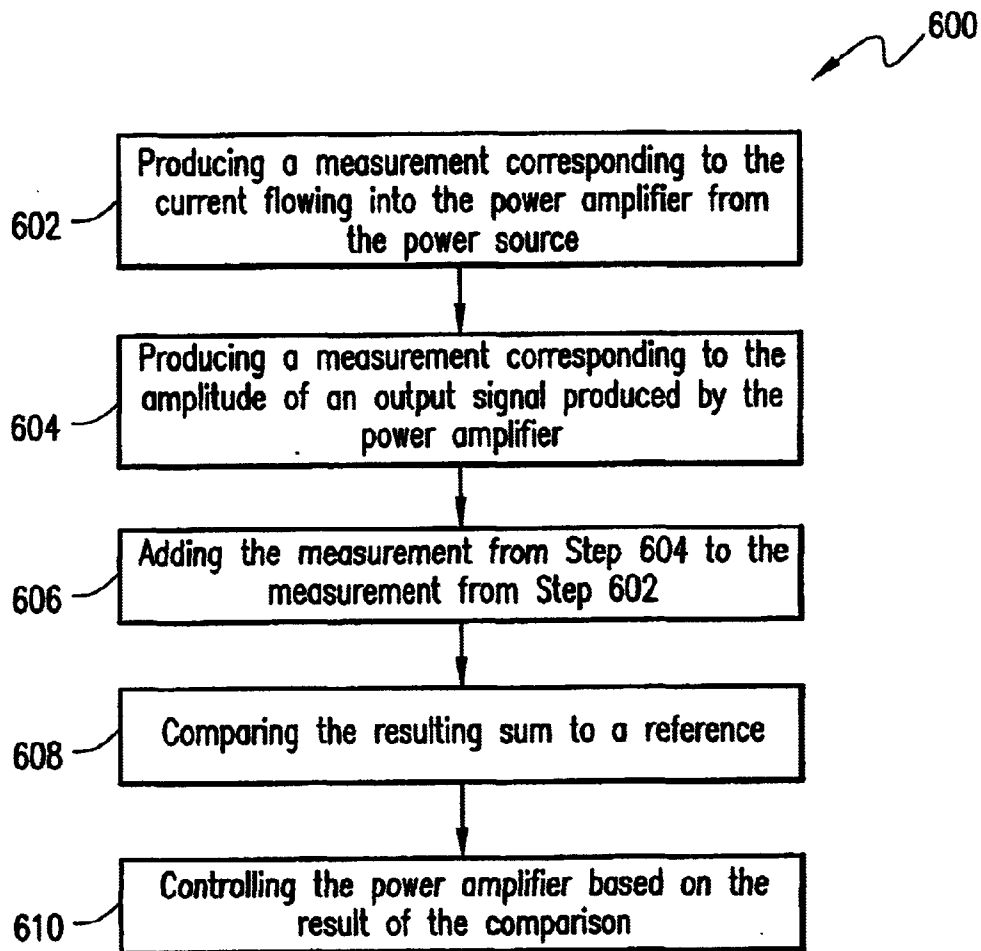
600

602

Producing a measurement corresponding to the current flowing into the power amplifier from the power source

604

Producing a measurement corresponding to the amplitude of an output signal produced by the power amplifier

606

Adding the measurement from Step 604 to the measurement from Step 602

608

Comparing the resulting sum to a reference

610

Controlling the power amplifier based on the result of the comparison